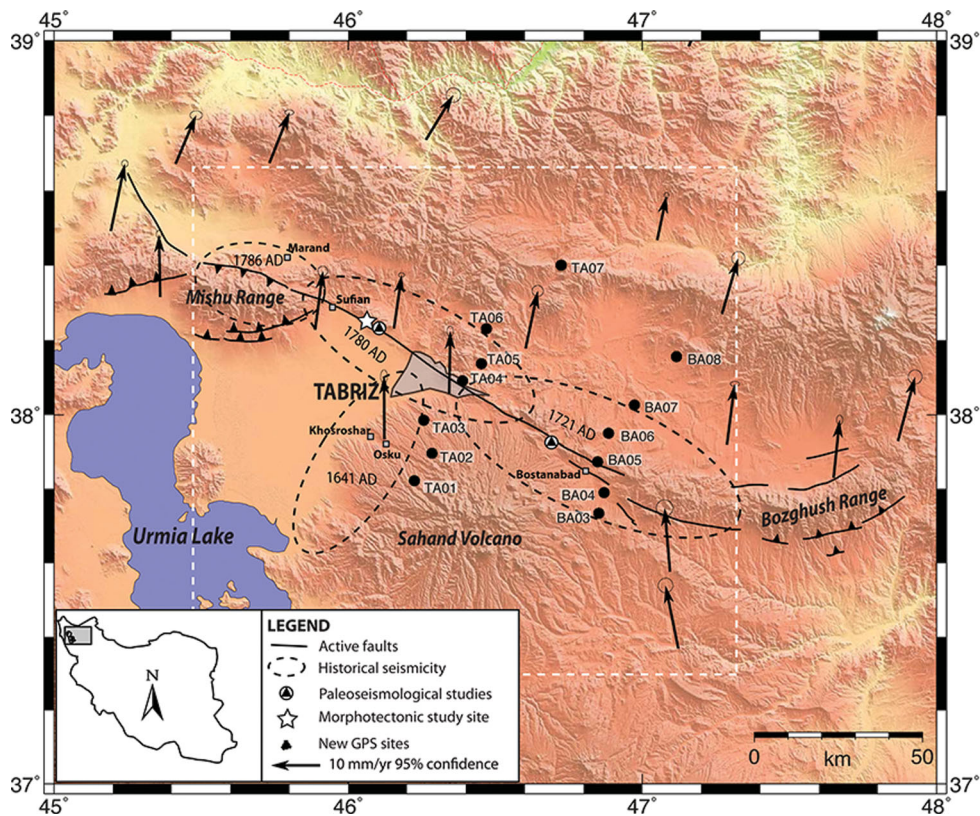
45° 46° 47° 48°

39° 39°

38° 38°

37° 37°

45° 46° 47° 48°

1786 AD

Marand

Mishu Range

Sufian

1780 AD

TA07

TA06

TA05

TA04

BA08

TABRIZ

BA07

1721 AD

TA03

BA06

Khosroshar

Osku

TA02

BA05

1641 AD

TA01

Bostanabad

BA04

BA03

Bozghush Range

Urmia Lake

Sahand Volcano

N

LEGEND

Active faults

Historical seismicity

Paleoseismological studies

Morphotectonic study site

New GPS sites

10 mm/yr 95% confidence

0 km 50